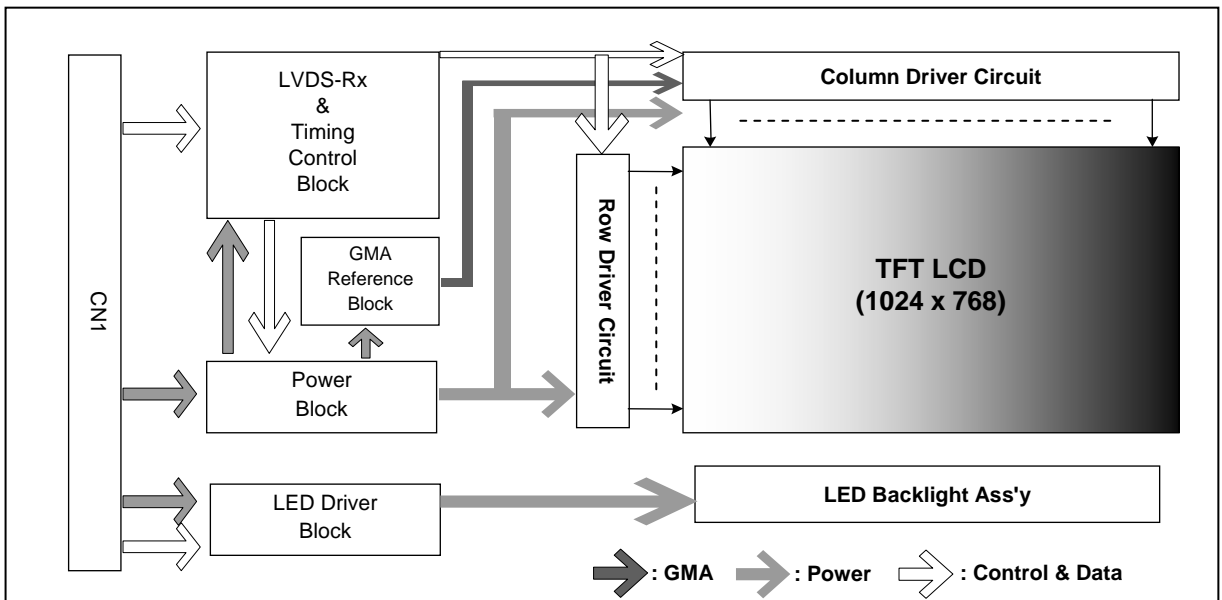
CN1

LVDS-Rx
&
Timing
Control
Block

GMA
Reference
Block

Power
Block

LED Driver
Block

Column Driver Circuit

Row Driver Circuit

TFT LCD
(1024 x 768)

LED Backlight Ass'y

: GMA
: Power
: Control & Data